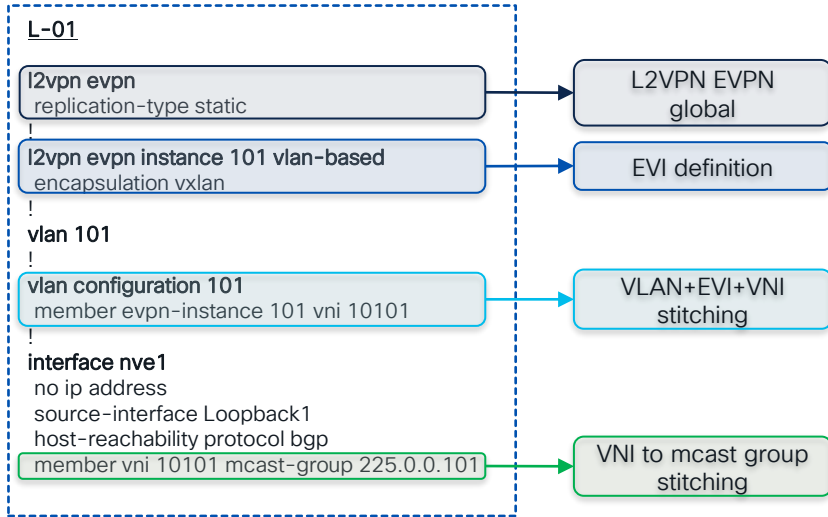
L-01

l2vpn evpn
replication-type static
!
l2vpn evpn instance 101 vlan-based
encapsulation vxlan
!
vlan 101
!
vlan configuration 101
member evpn-instance 101 vni 10101
!
interface nve1
no ip address
source-interface Loopback1
host-reachability protocol bgp
member vni 10101 mcast-group 225.0.0.101

L2VPN EVPN global

EVI definition

VLAN+EVI+VNI stitching

VNI to mcast group stitching